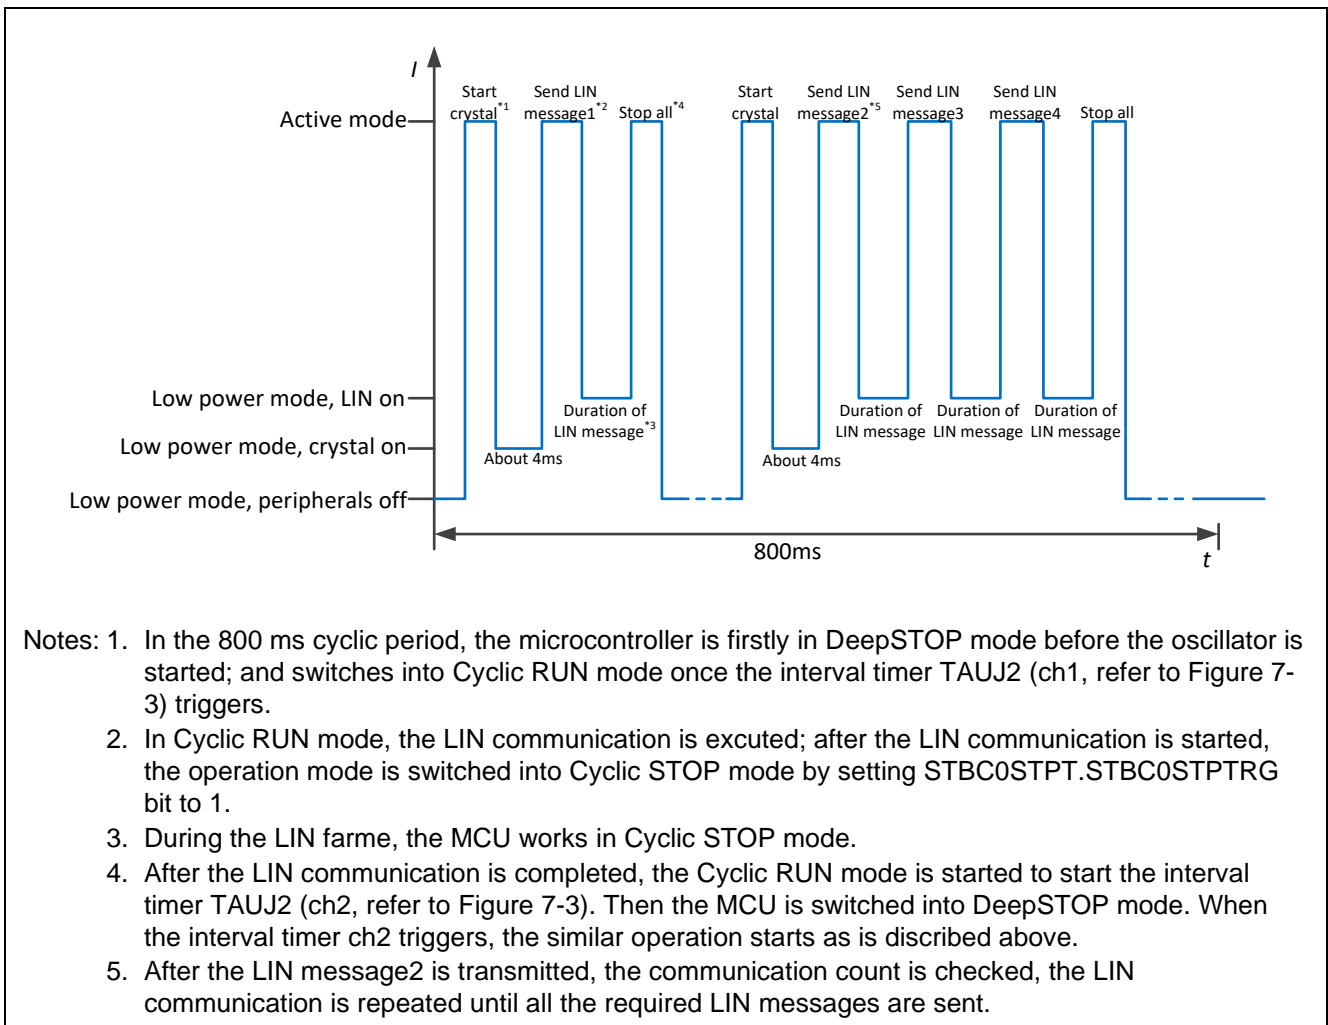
I

Active mode

Start crystal$^{*1}$

Send LIN message1$^{*2}$

Stop all$^{*4}$

Start crystal

Send LIN message2$^{*5}$

Send LIN message3

Send LIN message4

Stop all

Low power mode, LIN on

Low power mode, crystal on

Low power mode, peripherals off

About 4ms

Duration of LIN message$^{*3}$

About 4ms

Duration of LIN message

Duration of LIN message

Duration of LIN message

800ms

t

Notes: 1. In the 800 ms cyclic period, the microcontroller is firstly in DeepSTOP mode before the oscillator is started; and switches into Cyclic RUN mode once the interval timer TAUJ2 (ch1, refer to Figure 7-3) triggers.

2. In Cyclic RUN mode, the LIN communication is excuted; after the LIN communication is started, the operation mode is switched into Cyclic STOP mode by setting STBC0STPT.STBC0STPTRG bit to 1.

3. During the LIN farme, the MCU works in Cyclic STOP mode.

4. After the LIN communication is completed, the Cyclic RUN mode is started to start the interval timer TAUJ2 (ch2, refer to Figure 7-3). Then the MCU is switched into DeepSTOP mode. When the interval timer ch2 triggers, the similar operation starts as is discribed above.

5. After the LIN message2 is transmitted, the communication count is checked, the LIN communication is repeated until all the required LIN messages are sent.